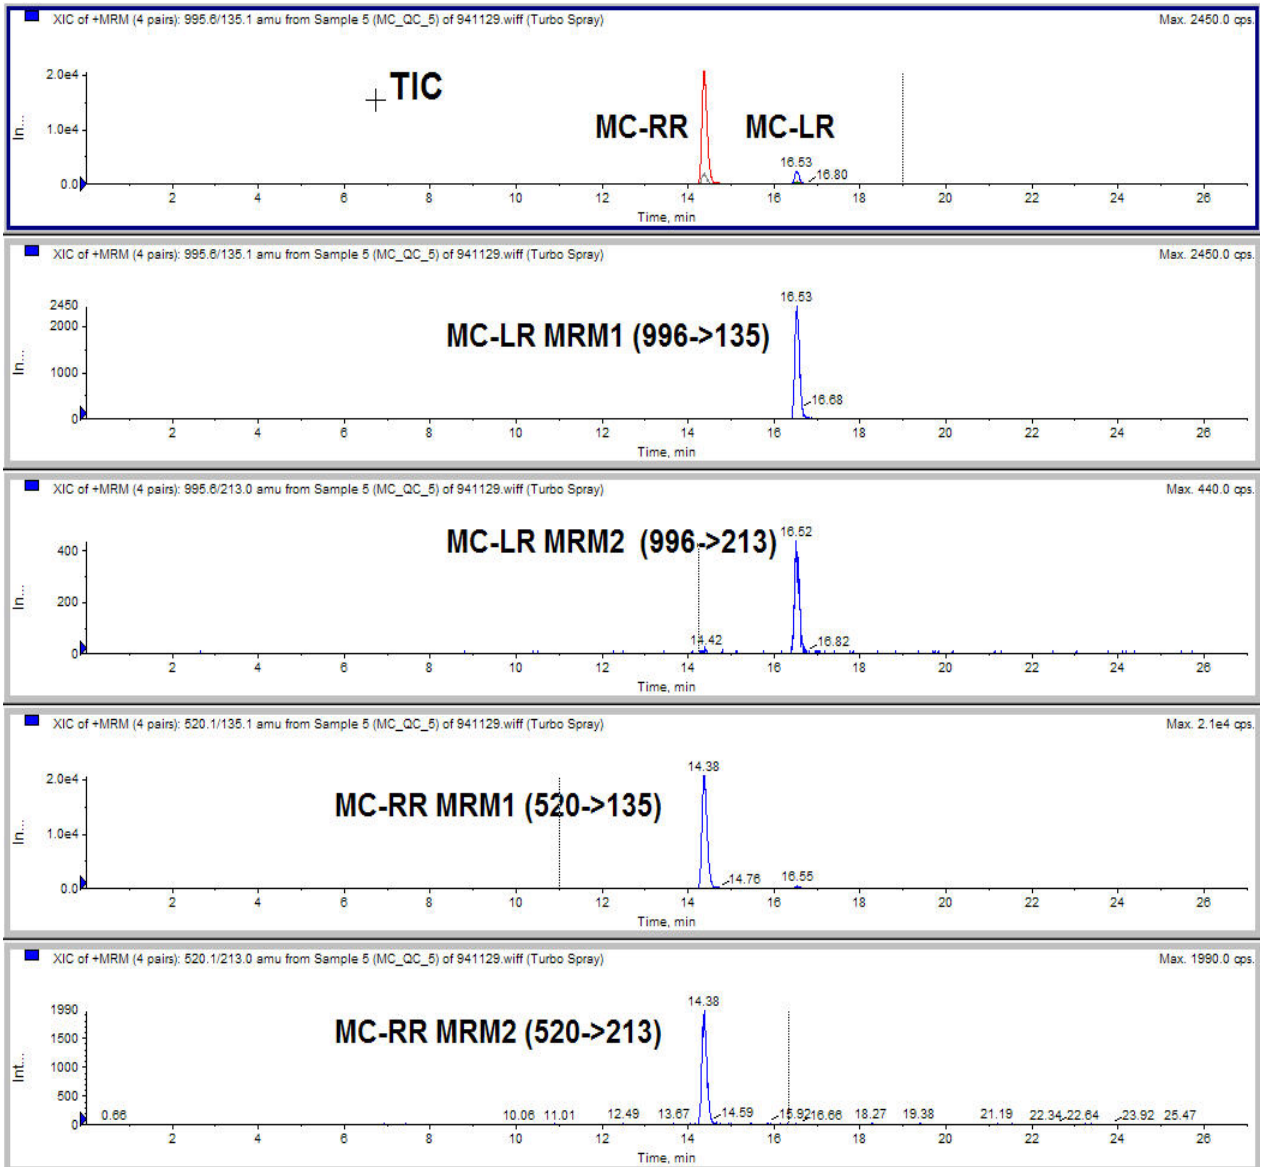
XIC of +MRM (4 pairs): 995.6/135.1 amu from Sample 5 (MC_QC_5) of 941129.wiff (Turbo Spray)
Max. 2450.0 cps.

2.0e4
1.0e4
0.0
In...
TIC
MC-RR
MC-LR
16.53
16.80
2 4 6 8 10 12 14 16 18 20 22 24 26
Time, min

XIC of +MRM (4 pairs): 995.6/135.1 amu from Sample 5 (MC_QC_5) of 941129.wiff (Turbo Spray)
Max. 2450.0 cps.

2450
2000
1000
0
In...
MC-LR MRM1 (996->135)
16.53
16.68
2 4 6 8 10 12 14 16 18 20 22 24 26
Time, min

XIC of +MRM (4 pairs): 995.6/213.0 amu from Sample 5 (MC_QC_5) of 941129.wiff (Turbo Spray)
Max. 440.0 cps.

400
200
0
In...
MC-LR MRM2 (996->213)
16.52
14.42
16.82
2 4 6 8 10 12 14 16 18 20 22 24 26
Time, min

XIC of +MRM (4 pairs): 520.1/135.1 amu from Sample 5 (MC_QC_5) of 941129.wiff (Turbo Spray)
Max. 2.1e4 cps.

2.0e4
1.0e4
0.0
In...
MC-RR MRM1 (520->135)
14.38
14.76
16.55
2 4 6 8 10 12 14 16 18 20 22 24 26
Time, min

XIC of +MRM (4 pairs): 520.1/213.0 amu from Sample 5 (MC_QC_5) of 941129.wiff (Turbo Spray)
Max. 1990.0 cps.

1990
1500
1000
500
0
Int...
MC-RR MRM2 (520->213)
14.38
0.66
10.06 11.01 12.49 13.67 14.59 15.92 16.66 18.27 19.38 21.19 22.34 22.64 23.92 25.47
2 4 6 8 10 12 14 16 18 20 22 24 26
Time, min